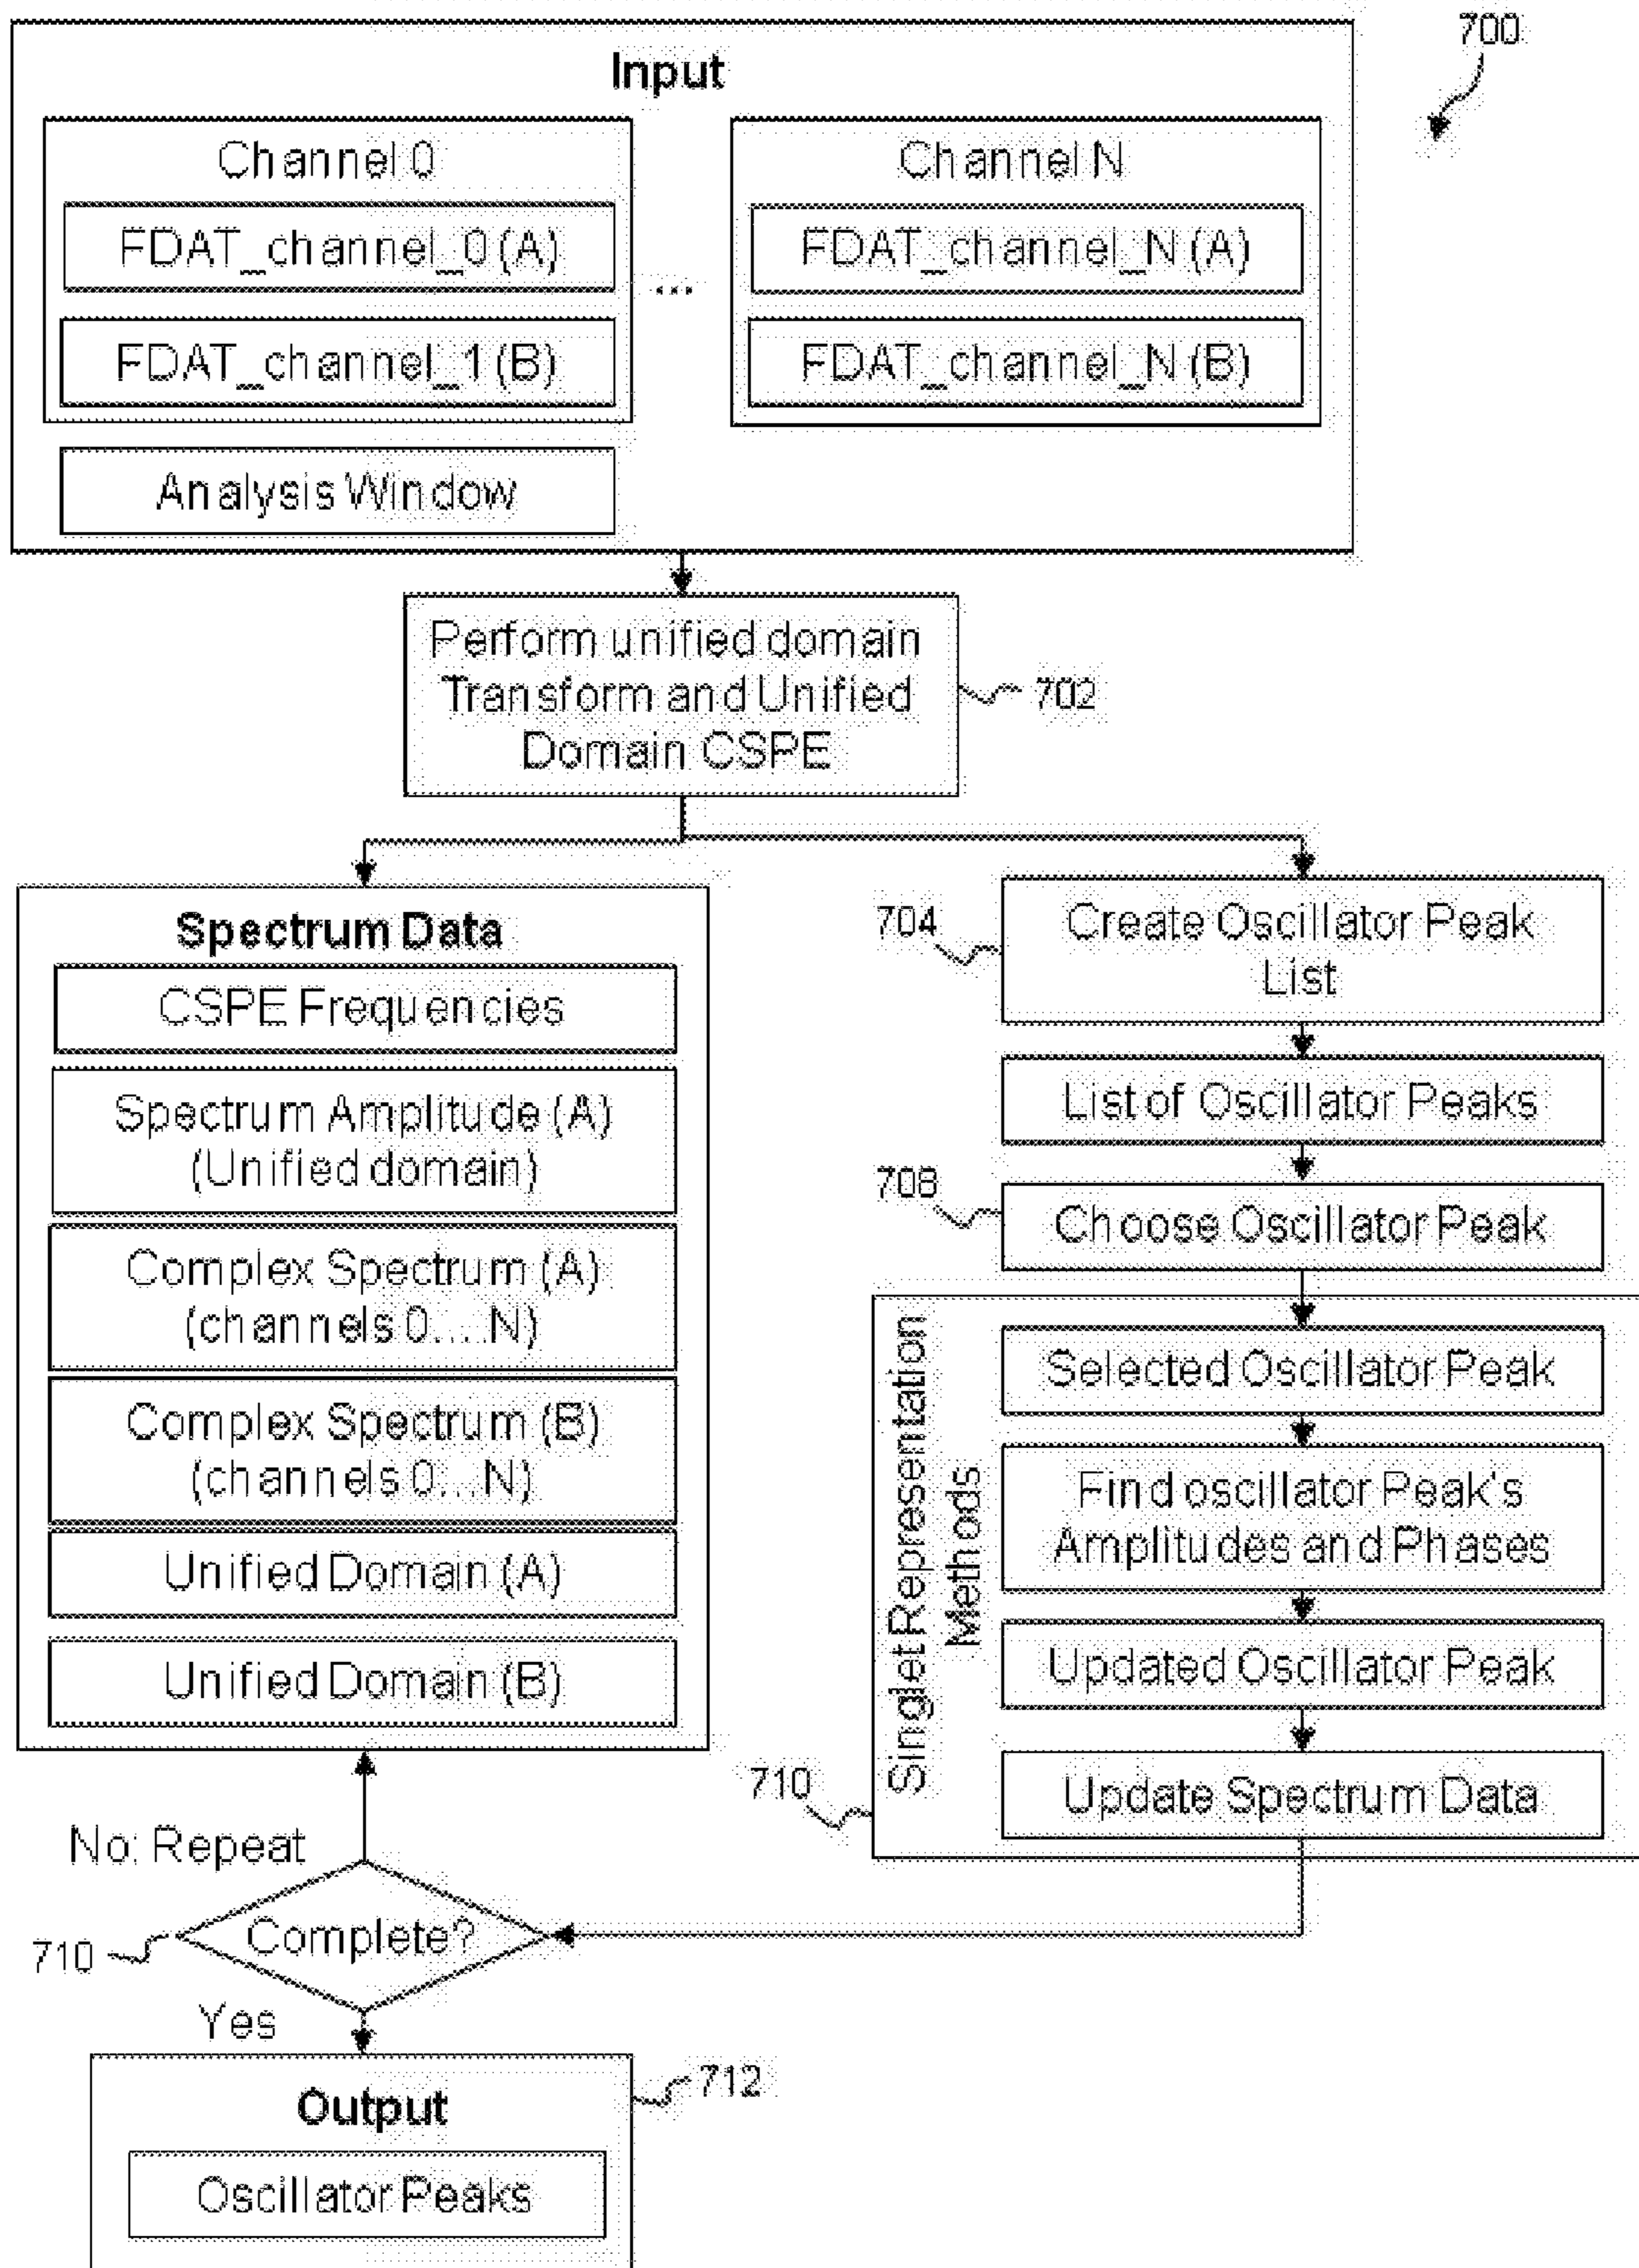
700

Input

Channel 0

FDAT_channel_0 (A)

FDAT_channel_1 (B)

...

Channel N

FDAT_channel_N (A)

FDAT_channel_N (B)

Analysis Window

Perform unified domain Transform and Unified Domain CSPE

702

Spectrum Data

CSPE Frequencies

Spectrum Amplitude (A) (Unified domain)

Complex Spectrum (A) (channels 0....N)

Complex Spectrum (B) (channels 0...N)

Unified Domain (A)

Unified Domain (B)

704

Create Oscillator Peak List

List of Oscillator Peaks

708

Choose Oscillator Peak

Singlet Representation Methods

Selected Oscillator Peak

Find oscillator Peak's Amplitudes and Phases

Updated Oscillator Peak

Update Spectrum Data

710

No: Repeat

710

Complete?

Yes

712

Output

Oscillator Peaks